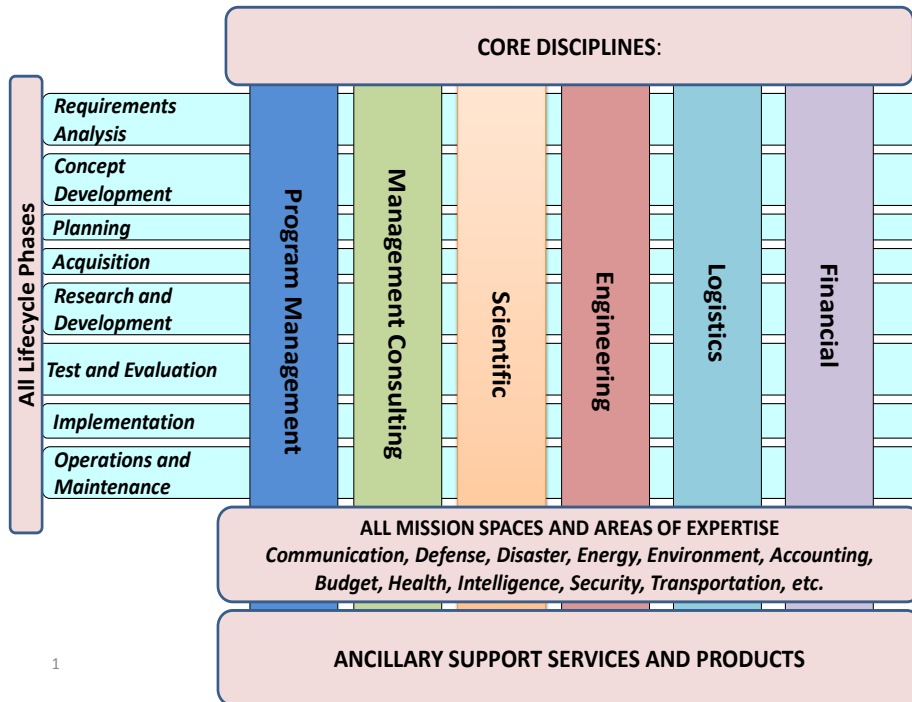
CORE DISCIPLINES:

All Lifecycle Phases

Requirements Analysis

Concept Development

Planning

Acquisition

Research and Development

Test and Evaluation

Implementation

Operations and Maintenance

Program Management

Management Consulting

Scientific

Engineering

Logistics

Financial

ALL MISSION SPACES AND AREAS OF EXPERTISE
Communication, Defense, Disaster, Energy, Environment, Accounting, Budget, Health, Intelligence, Security, Transportation, etc.

ANCILLARY SUPPORT SERVICES AND PRODUCTS

1